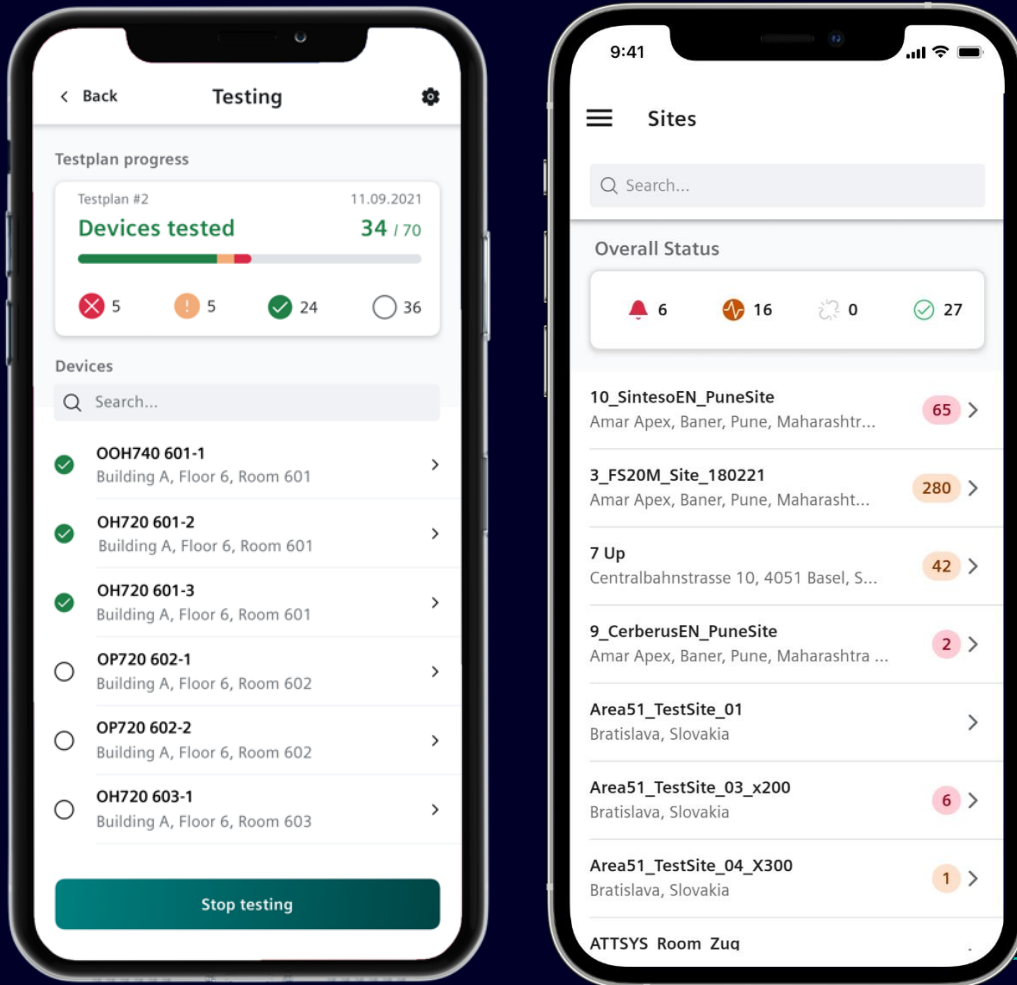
Back
Testing

Testplan progress

Testplan #2
11.09.2021
Devices tested
34 / 70

5
5
24
36

Devices

Search...

OOH740 601-1
Building A, Floor 6, Room 601

OH720 601-2
Building A, Floor 6, Room 601

OH720 601-3
Building A, Floor 6, Room 601

OP720 602-1
Building A, Floor 6, Room 602

OP720 602-2
Building A, Floor 6, Room 602

OH720 603-1
Building A, Floor 6, Room 603

Stop testing

9:41

Sites

Search...

Overall Status

6
16
0
27

10_SintesoEN_PuneSite
Amar Apex, Baner, Pune, Maharashtr...
65

3_FS20M_Site_180221
Amar Apex, Baner, Pune, Maharasht...
280

7 Up
Centralbahnstrasse 10, 4051 Basel, S...
42

9_CerberusEN_PuneSite
Amar Apex, Baner, Pune, Maharashtra ...
2

Area51_TestSite_01
Bratislava, Slovakia

Area51_TestSite_03_x200
Bratislava, Slovakia
6

Area51_TestSite_04_X300
Bratislava, Slovakia
1

ATTSYS_Room_Zug